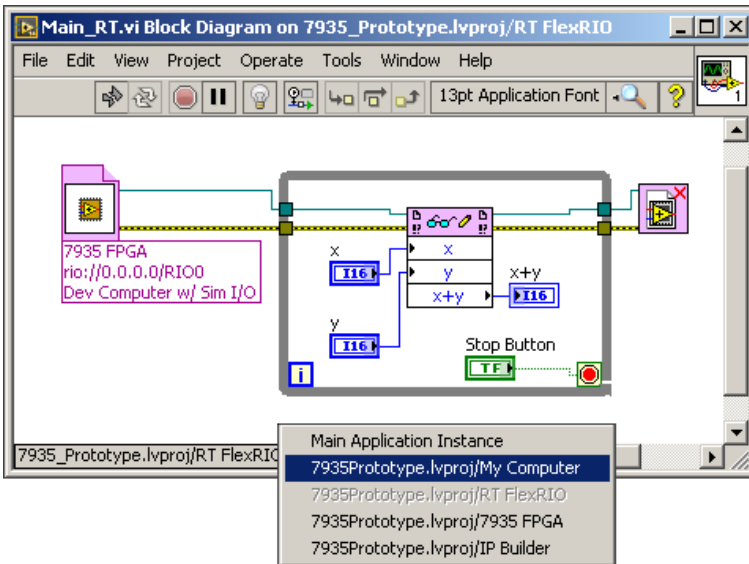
Main_RT.vi Block Diagram on 7935_Prototype.lvproj/RT FlexRIO

File Edit View Project Operate Tools Window Help

13pt Application Font

1

7935 FPGA
rio://0.0.0.0/RIO0
Dev Computer w/ Sim I/O

x
I16

y
I16

x
y
x+y

x+y
I16

Stop Button
TF

i

7935_Prototype.lvproj/RT FlexRIO

Main Application Instance
7935Prototype.lvproj/My Computer
7935Prototype.lvproj/RT FlexRIO
7935Prototype.lvproj/7935 FPGA
7935Prototype.lvproj/IP Builder